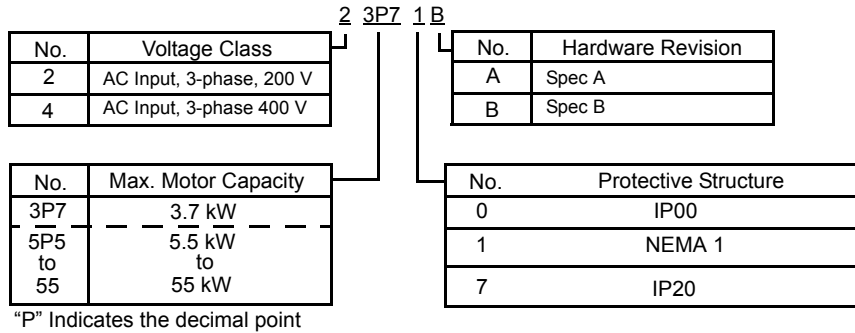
2 3P7 1 B

| No. | Voltage Class |
|---|---|
| 2 | AC Input, 3-phase, 200 V |
| 4 | AC Input, 3-phase 400 V |

| No. | Hardware Revision |
|---|---|
| A | Spec A |
| B | Spec B |

| No. | Max. Motor Capacity |
|---|---|
| 3P7 | 3.7 kW |
| 5P5 to 55 | 5.5 kW to 55 kW |

“P” Indicates the decimal point

| No. | Protective Structure |
|---|---|
| 0 | IP00 |
| 1 | NEMA 1 |
| 7 | IP20 |